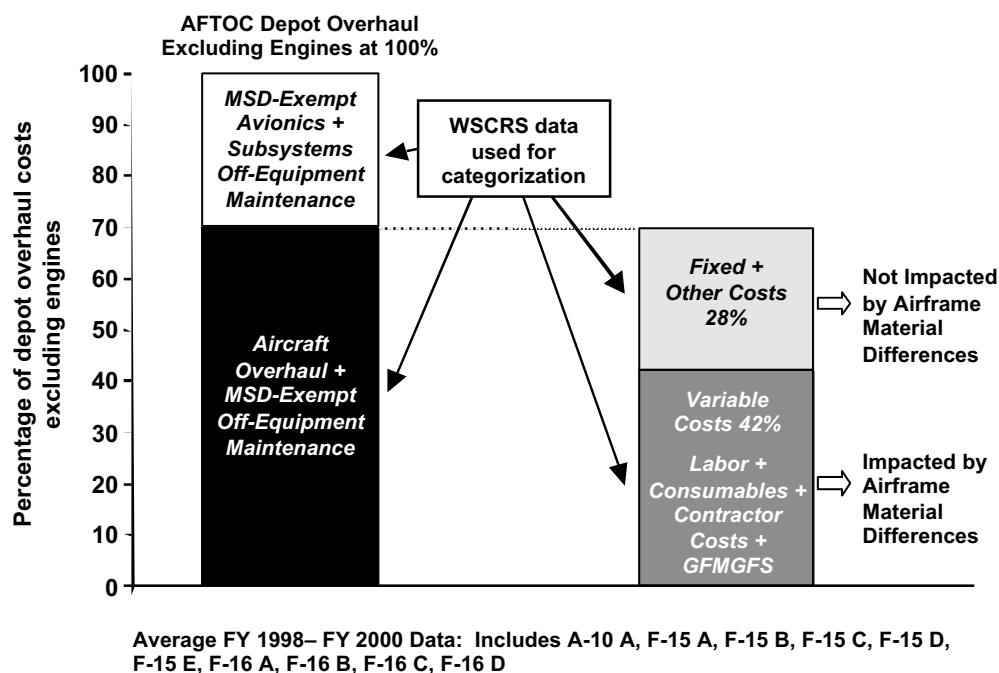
AFTOC Depot Overhaul Excluding Engines at 100%

Percentage of depot overhaul costs excluding engines

100
90
80
70
60
50
40
30
20
10
0

MSD-Exempt Avionics + Subsystems Off-Equipment Maintenance

WSCRS data used for categorization

Aircraft Overhaul + MSD-Exempt Off-Equipment Maintenance

Fixed + Other Costs 28%

Not Impacted by Airframe Material Differences

Variable Costs 42%

Labor + Consumables + Contractor Costs + GFMGFS

Impacted by Airframe Material Differences

Average FY 1998– FY 2000 Data: Includes A-10 A, F-15 A, F-15 B, F-15 C, F-15 D, F-15 E, F-16 A, F-16 B, F-16 C, F-16 D